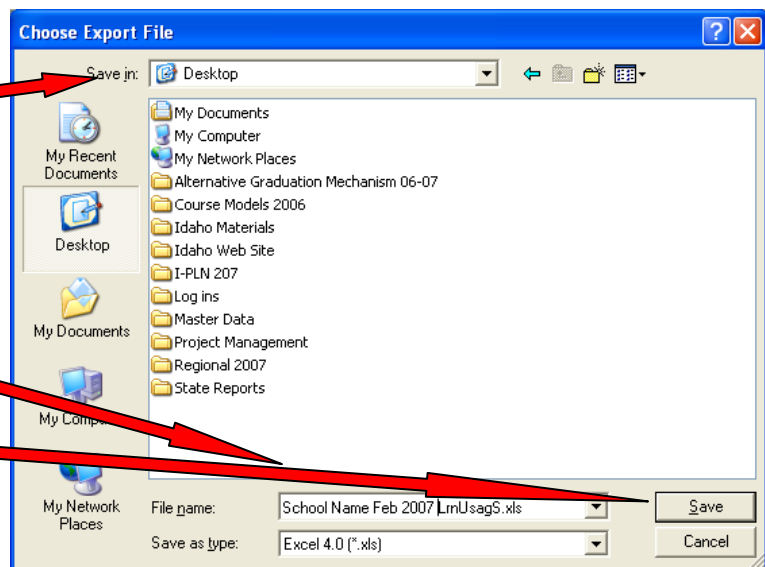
Choose Export File

Save in: Desktop

My Recent Documents
Desktop
My Documents
My Compu
My Network Places

My Documents
My Computer
My Network Places
Alternative Graduation Mechanism 06-07
Course Models 2006
Idaho Materials
Idaho Web Site
I-PLN 207
Log ins
Master Data
Project Management
Regional 2007
State Reports

File name: School Name Feb 2007 LrnUsagS.xls
Save as type: Excel 4.0 (*.xls)

Save
Cancel